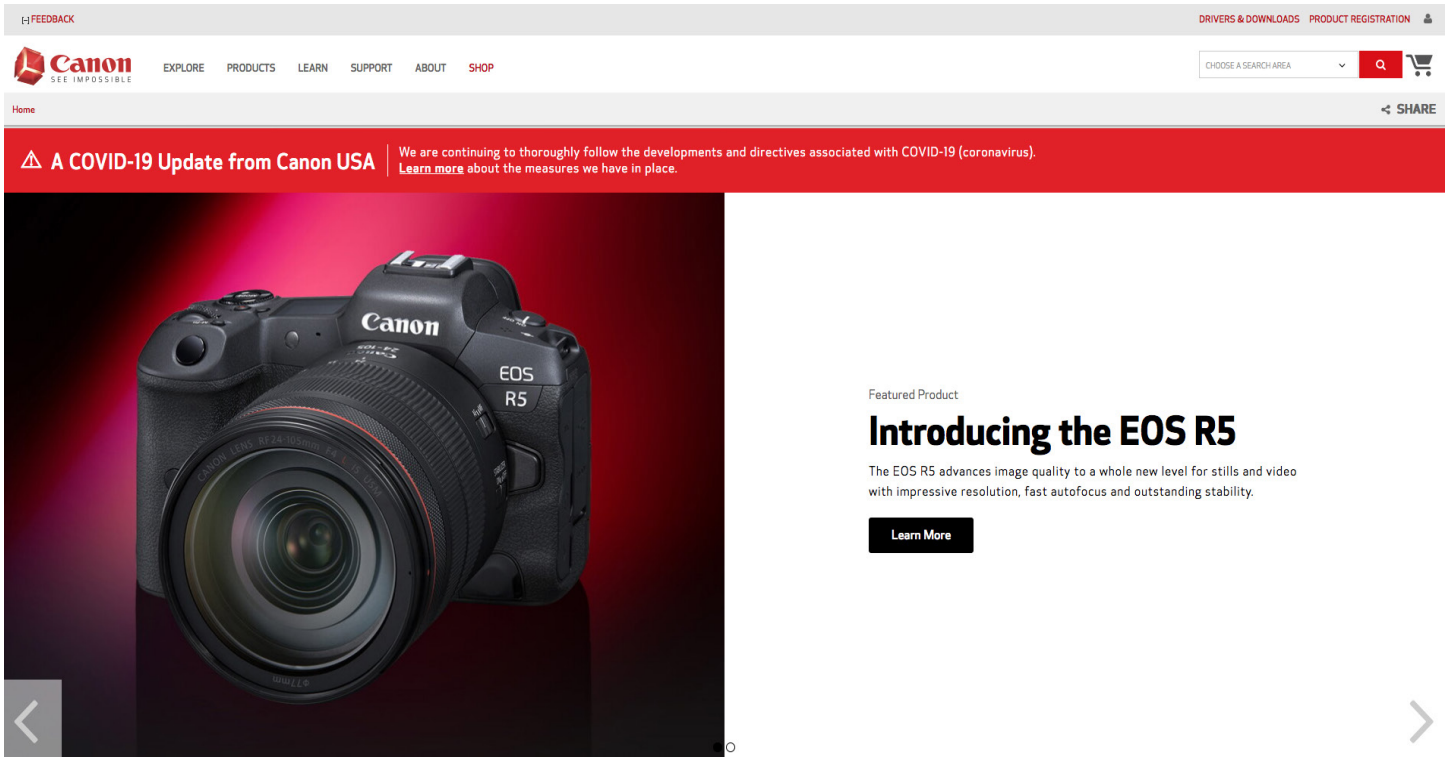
[-] FEEDBACK

DRIVERS & DOWNLOADS PRODUCT REGISTRATION

Canon SEE IMPOSSIBLE

EXPLORE PRODUCTS LEARN SUPPORT ABOUT SHOP

CHOOSE A SEARCH AREA

Home

SHARE

A COVID-19 Update from Canon USA

We are continuing to thoroughly follow the developments and directives associated with COVID-19 (coronavirus). Learn more about the measures we have in place.

Canon

EOS R5

CANON LENS RF24-105mm F4 L IS USM

Featured Product

Introducing the EOS R5

The EOS R5 advances image quality to a whole new level for stills and video with impressive resolution, fast autofocus and outstanding stability.

Learn More